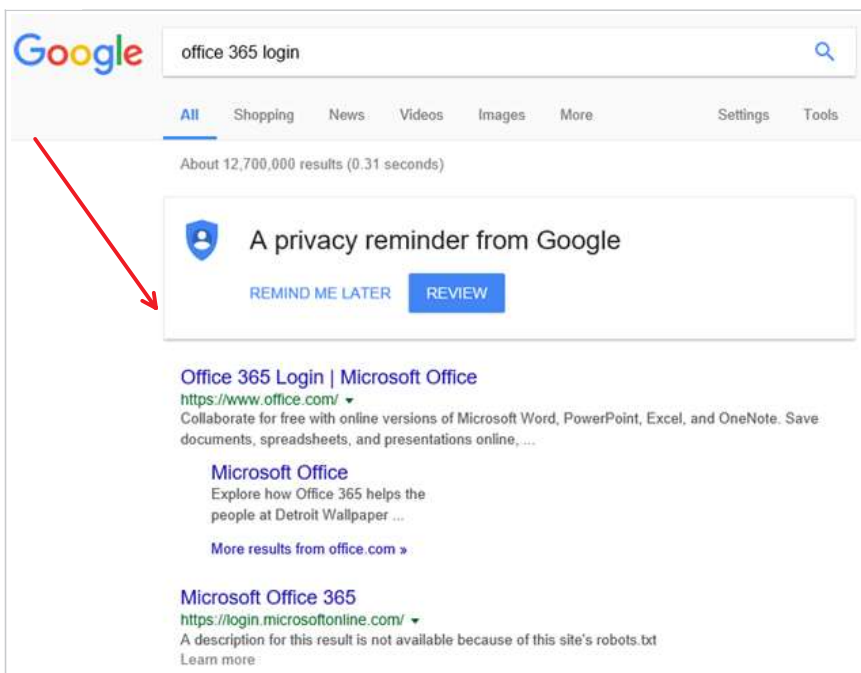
Google

office 365 login

All Shopping News Videos Images More Settings Tools

About 12,700,000 results (0.31 seconds)

A privacy reminder from Google

REMIND ME LATER REVIEW

Office 365 Login | Microsoft Office
https://www.office.com/ ▾
Collaborate for free with online versions of Microsoft Word, PowerPoint, Excel, and OneNote. Save documents, spreadsheets, and presentations online, ...

Microsoft Office
Explore how Office 365 helps the people at Detroit Wallpaper ...

More results from office.com »

Microsoft Office 365
https://login.microsoftonline.com/ ▾
A description for this result is not available because of this site's robots.txt
Learn more